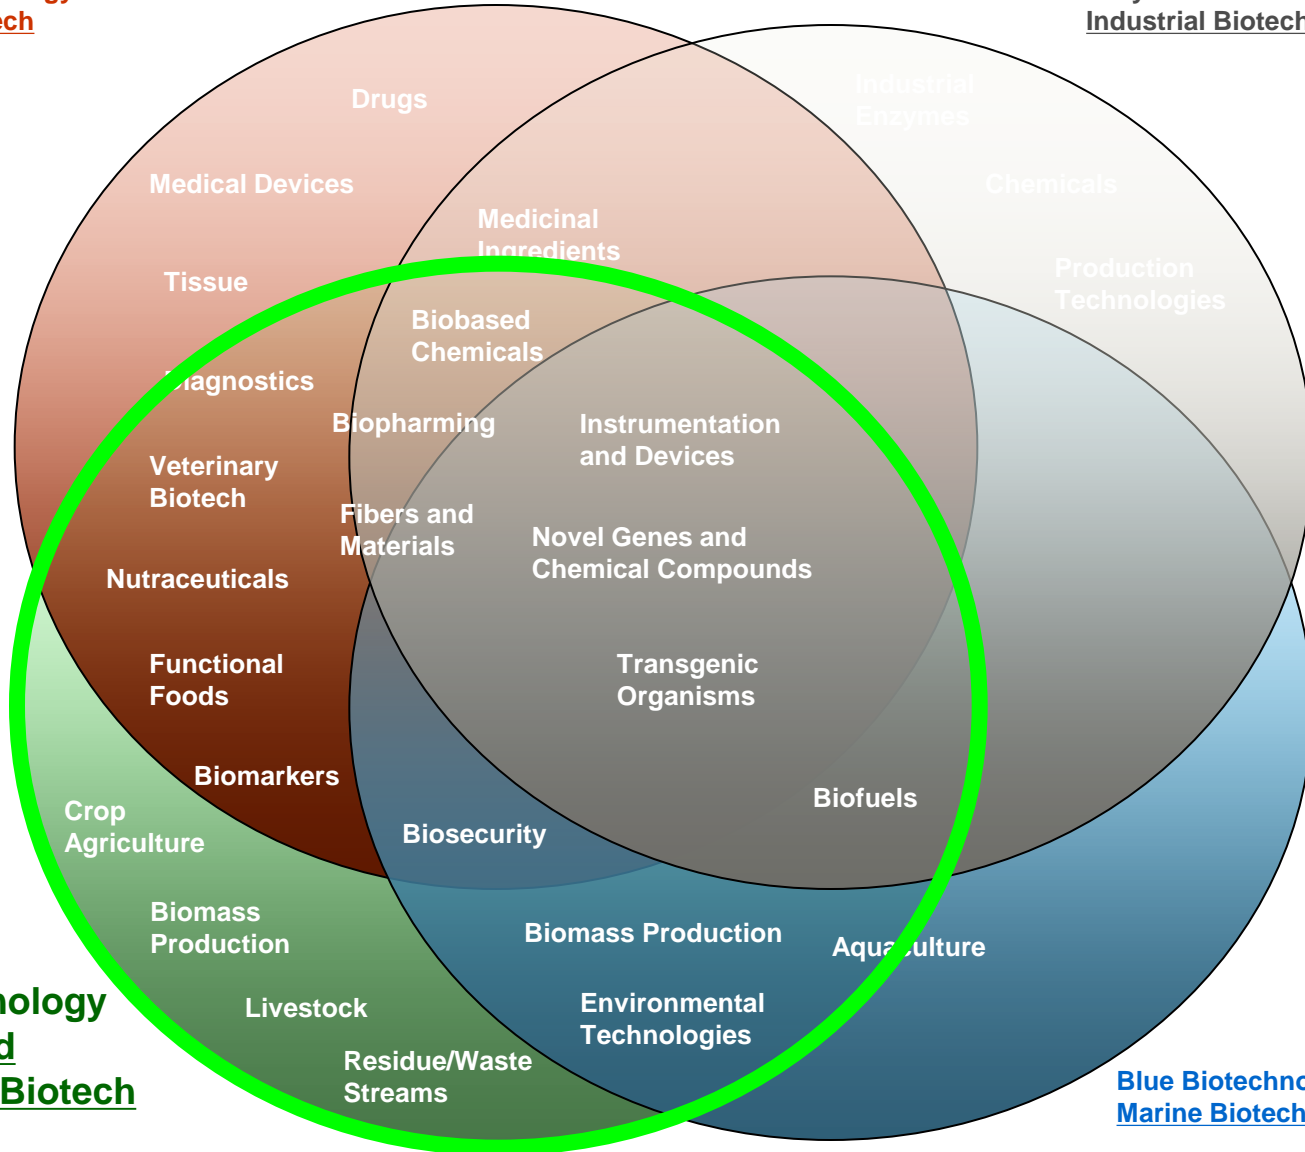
ech

Industrial Biotech

Drugs

Industrial Enzymes

Medical Devices

Chemicals

Medicinal Ingredients

Tissue

Production Technologies

Biobased Chemicals

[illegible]iagnostics

Biopharming

Instrumentation and Devices

Veterinary Biotech

Fibers and Materials

Novel Genes and Chemical Compounds

Nutraceuticals

Functional Foods

Transgenic Organisms

Biomarkers

Biofuels

Crop Agriculture

Biosecurity

Biomass Production

Biomass Production

Aqua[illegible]ulture

nology
d
Biotech

Livestock

Environmental Technologies

Residue/Waste Streams

Blue Biotechn
Marine Biotech